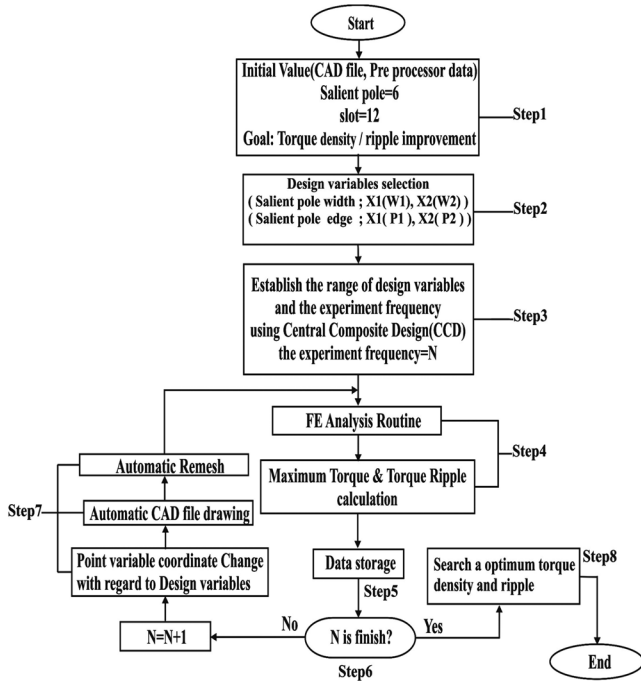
Start

Initial Value(CAD file, Pre processor data)
Salient pole=6
slot=12
Goal: Torque density / ripple improvement

Step1

Design variables selection
( Salient pole width ; X1(W1), X2(W2) )
( Salient pole edge ; X1( P1 ), X2( P2 ) )

Step2

Establish the range of design variables and the experiment frequency using Central Composite Design(CCD) the experiment frequency=N

Step3

FE Analysis Routine

Maximum Torque & Torque Ripple calculation

Step4

Automatic Remesh

Automatic CAD file drawing

Step7

Point variable coordinate Change with regard to Design variables

Data storage

Step5

Search a optimum torque density and ripple

Step8

N=N+1

No

N is finish?

Yes

Step6

End